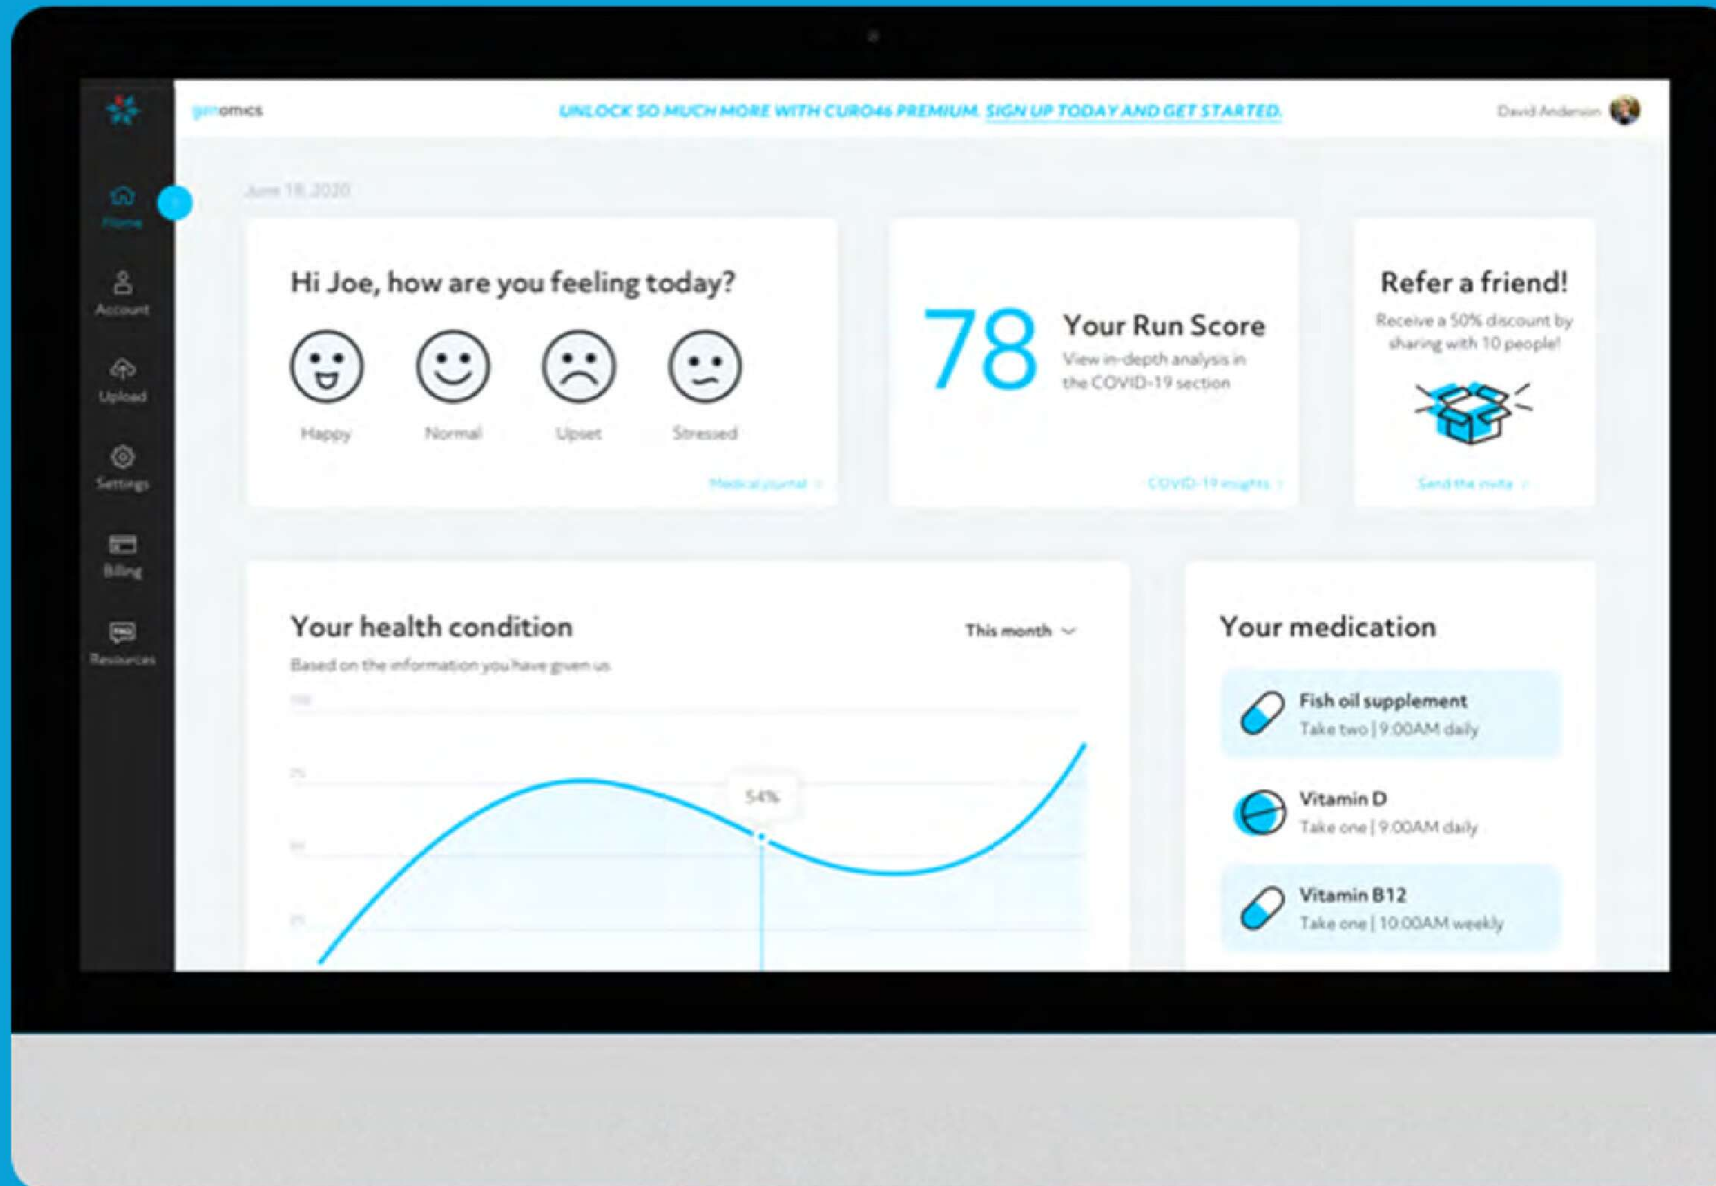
genomics

UNLOCK SO MUCH MORE WITH CURO46 PREMIUM. SIGN UP TODAY AND GET STARTED.

David Anderson

Home

Account

Upload

Settings

Billing

Resources

June 18, 2020

Hi Joe, how are you feeling today?

Happy

Normal

Upset

Stressed

Medical journal >

78

Your Run Score

View in-depth analysis in the COVID-19 section

COVID-19 insights >

Refer a friend!

Receive a 50% discount by sharing with 10 people!

Send the invite >

Your health condition

This month

Based on the information you have given us

100

75

50

25

54%

Your medication

Fish oil supplement

Take two | 9:00AM daily

Vitamin D

Take one | 9:00AM daily

Vitamin B12

Take one | 10:00AM weekly